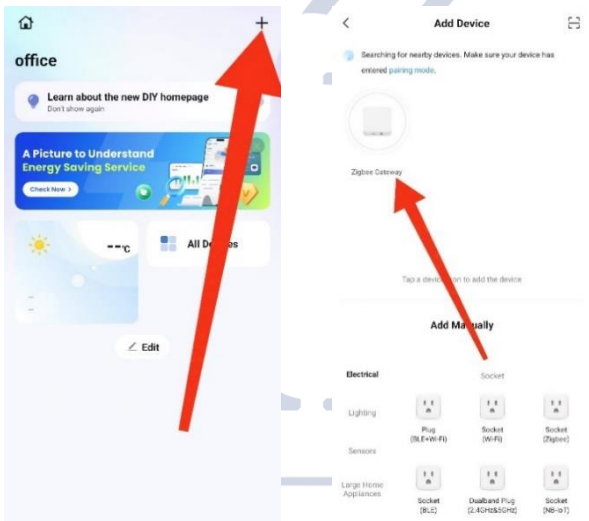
office

Learn about the new DIY homepage
Don't show again

A Picture to Understand Energy Saving Service
Check Now >

--°C

All De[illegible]s

-
-

Edit

Add Device

Searching for nearby devices. Make sure your device has entered pairing mode.

Zigbee Gateway

Tap a device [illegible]n to add the device

Add Ma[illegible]ually

Electrical
Socket

Lighting
Plug (BLE+Wi-Fi)
Socket (Wi-Fi)
Socket (Zigbee)

Sensors

Large Home Appliances
Socket (BLE)
Dualband Plug (2.4GHz&5GHz)
Socket (NB-IoT)